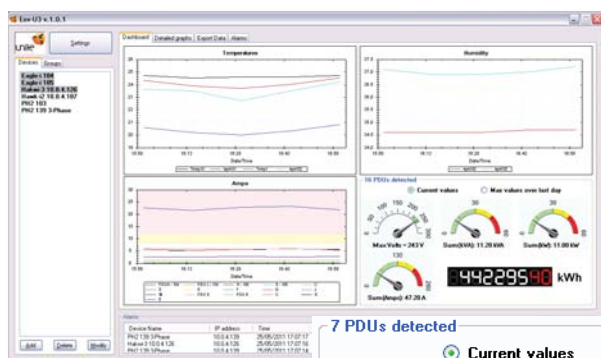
Env-U3 v.1.0.1

Settings

Devices Groups

Eagle-I 104
Eagle-I 105
Hakei 3 10.0.4.126
Hawk-I 2 10.0.4.107
PH2 103
PH2 139 3-Phase

Dashboard Detailed graphs Export Data Alarms

Temperature

Humidity

Date/Time

Amps

16 PDUs detected

Current values

Max values over last day

Max Volts = 243 V

Sum(kVA): 11.20 kVA

Sum(kW): 11.00 kW

Sum(Amps): 47.20 A

442295 kWh

Alarm

Add Delete Modify

| Device Name | IP address | Time |
|---|---|---|
| PH2 139 3-Phase | 10.0.4.139 | 25/05/2011 17:07:17 |
| Hakei 3 10.0.4.126 | 10.0.4.126 | 25/05/2011 17:07:16 |
| PH2 139 3-Phase | 10.0.4.139 | 25/05/2011 17:07:16 |

7 PDUs detected

Current values